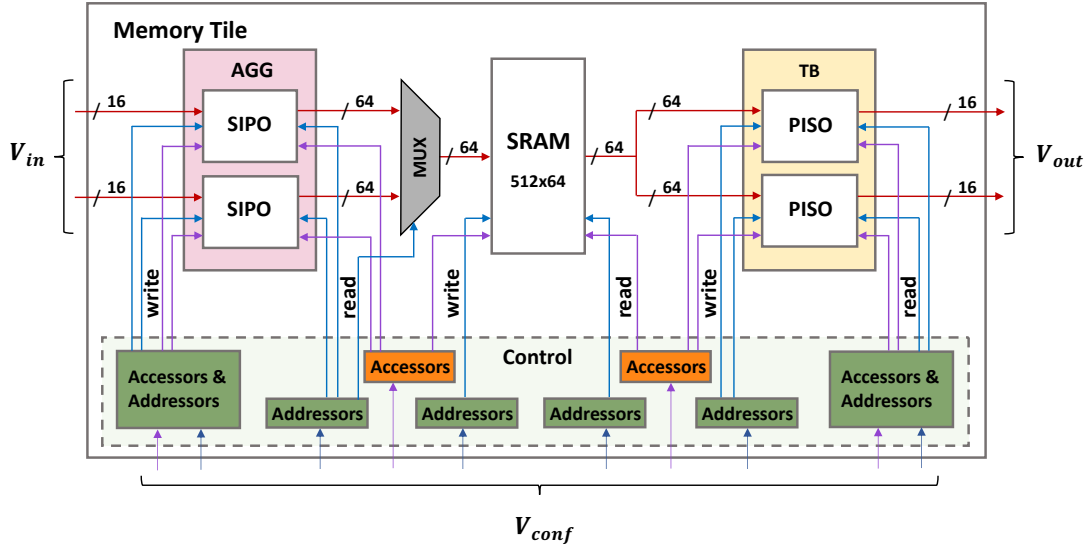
Memory Tile

AGG

$V_{in}$

16

SIPO

64

16

SIPO

64

write

read

MUX

64

SRAM

512x64

64

64

write

read

TB

64

PISO

16

PISO

16

$V_{out}$

write

read

Control

Accessors & Addressors

Addressors

Accessors

Addressors

Addressors

Accessors

Addressors

Accessors & Addressors

$V_{conf}$